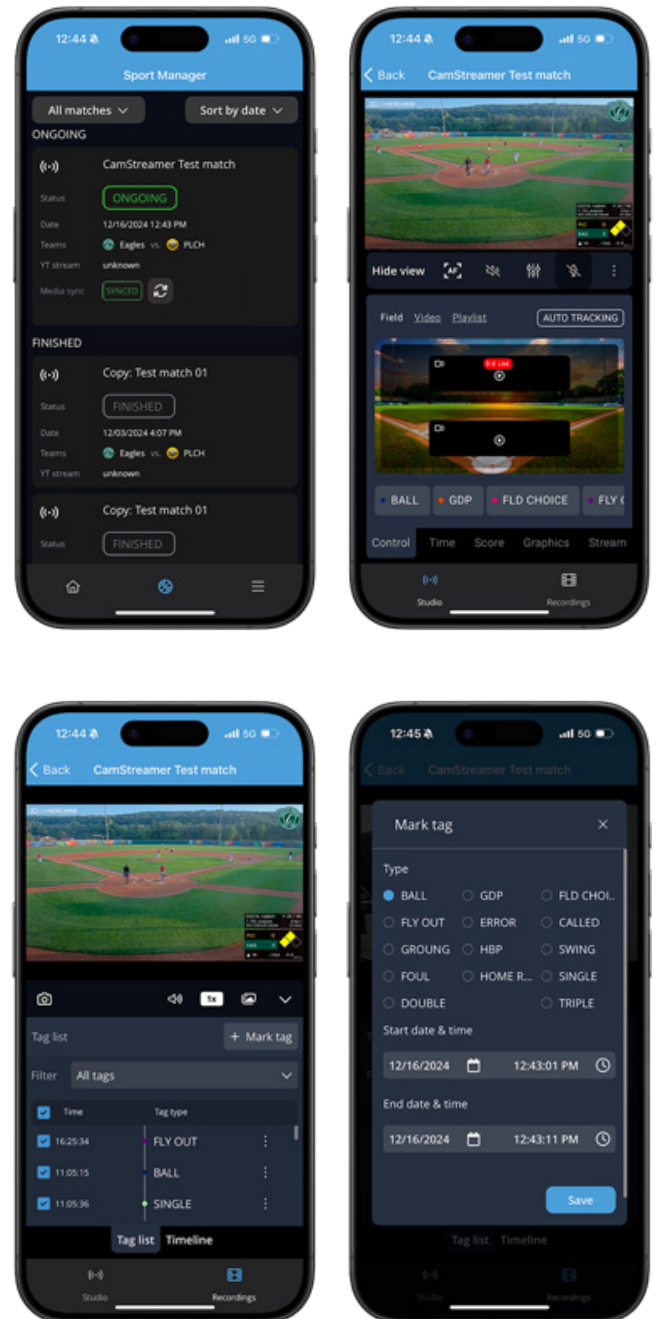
12:44 5G

Sport Manager

All matches

Sort by date

ONGOING

CamStreamer Test match

Status ONGOING

Date 12/16/2024 12:43 PM

Teams Eagles vs. PLCH

YT stream unknown

Media sync SYNCED

FINISHED

Copy: Test match 01

Status FINISHED

Date 12/03/2024 4:07 PM

Teams Eagles vs. PLCH

YT stream unknown

Copy: Test match 01

Status FINISHED

12:44 5G

Back CamStreamer Test match

Hide view AF

Field Video Playlist AUTO TRACKING

BALL GDP FLD CHOICE FLY

Control Time Score Graphics Stream

Studio Recordings

12:44 5G

Back CamStreamer Test match

1x

Tag list + Mark tag

Filter All tags

| | Time | Tag type |
|---|---|---|
| | 16:25:34 | FLY OUT |
| | 11:05:15 | BALL |
| | 11:05:36 | SINGLE |

Tag list Timeline

Studio Recordings

12:45 5G

Back CamStreamer Test match

Mark tag

Type

BALL GDP FLD CHOI..

FLY OUT ERROR CALLED

GROUNG HBP SWING

FOUL HOME R... SINGLE

DOUBLE TRIPLE

Start date & time

12/16/2024 12:43:01 PM

End date & time

12/16/2024 12:43:11 PM

Save

Tag list Timeline

Studio Recordings